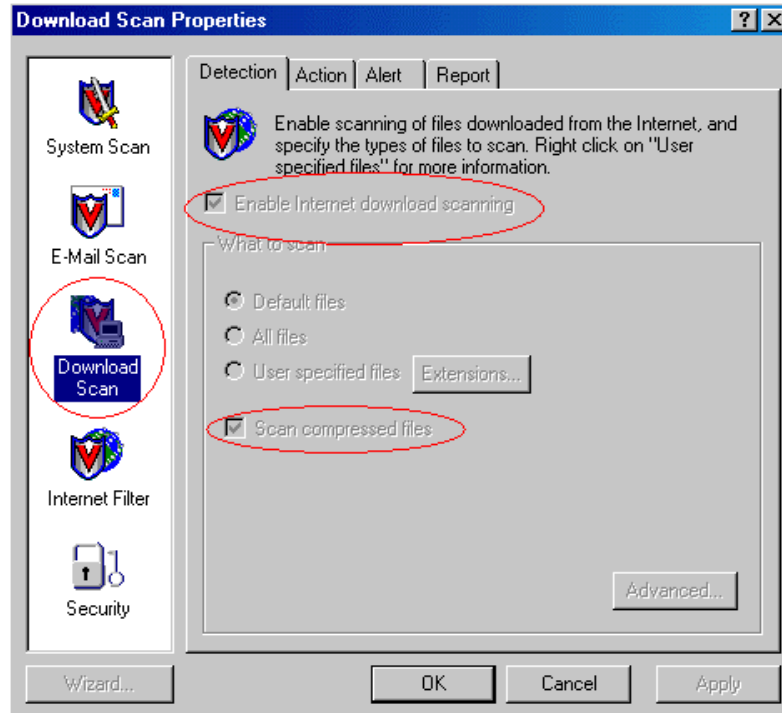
Download Scan Properties

? X

System Scan

E-Mail Scan

Download Scan

Internet Filter

Security

Detection | Action | Alert | Report

Enable scanning of files downloaded from the Internet, and specify the types of files to scan. Right click on "User specified files" for more information.

Enable Internet download scanning

What to scan

Default files

All files

User specified files

Extensions...

Scan compressed files

Advanced...

Wizard...

OK

Cancel

Apply